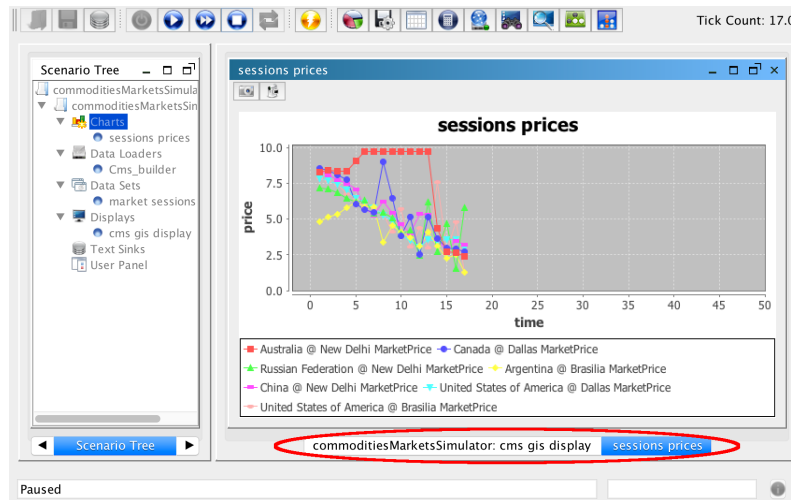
Tick Count: 17.0

Scenario Tree

commoditiesMarketsSimula
commoditiesMarketsSin
Charts
sessions prices
Data Loaders
Cms_builder
Data Sets
market sessions
Displays
cms gis display
Text Sinks
User Panel

Scenario Tree

sessions prices

sessions prices

| price | 0.0 | 2.5 | 5.0 | 7.5 | 10.0 |

time

0 5 10 15 20 25 30 35 40 45 50

Australia @ New Delhi MarketPrice
Canada @ Dallas MarketPrice
Russian Federation @ New Delhi MarketPrice
Argentina @ Brasilia MarketPrice
China @ New Delhi MarketPrice
United States of America @ Dallas MarketPrice
United States of America @ Brasilia MarketPrice

commoditiesMarketsSimulator: cms gis display
sessions prices

Paused